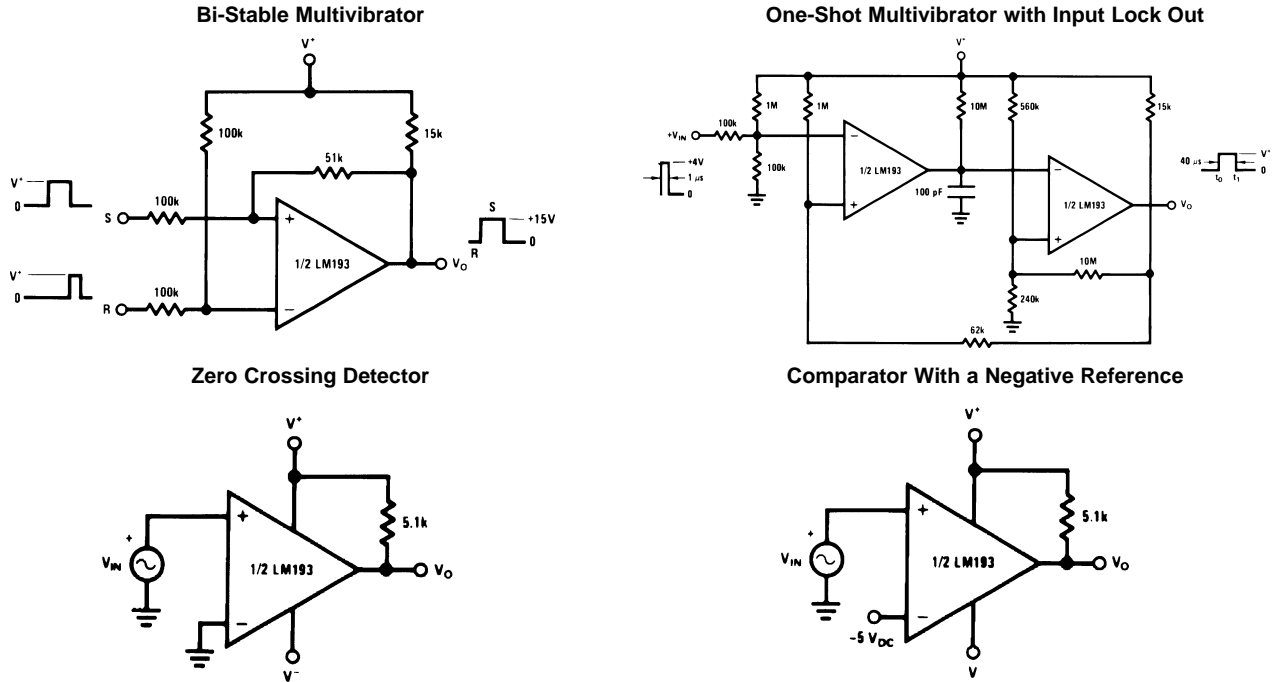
Bi-Stable Multivibrator

$V^+$

100k

15k

51k

$V^+$

0

S

100k

+

S

+15V

0

R

1/2 LM193

$V_O$

$V^+$

0

R

100k

−

One-Shot Multivibrator with Input Lock Out

$V^+$

1M

1M

10M

560k

15k

$+V_{IN}$

100k

−

+4V

1 μs

0

100k

1/2 LM193

100 pF

−

1/2 LM193

40 μs

$V^+$

0

$t_0$

$t_1$

$V_O$

+

+

10M

240k

62k

Zero Crossing Detector

$V^+$

+

5.1k

$V_{IN}$

+

1/2 LM193

$V_O$

−

$V^-$

Comparator With a Negative Reference

$V^+$

+

5.1k

$V_{IN}$

+

1/2 LM193

$V_O$

−

$-5\ V_{DC}$

V